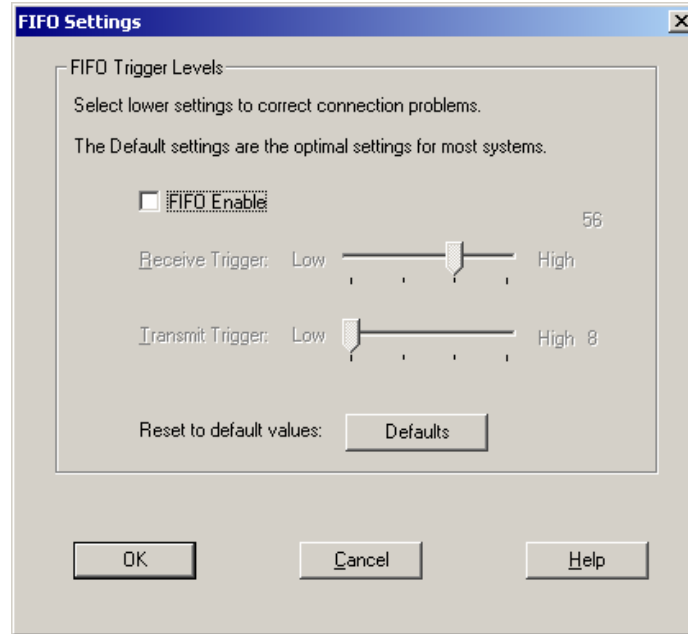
FIFO Settings

FIFO Trigger Levels

Select lower settings to correct connection problems.

The Default settings are the optimal settings for most systems.

FIFO Enable

56

Receive Trigger: Low High

Transmit Trigger: Low High 8

Reset to default values: Defaults

OK Cancel Help